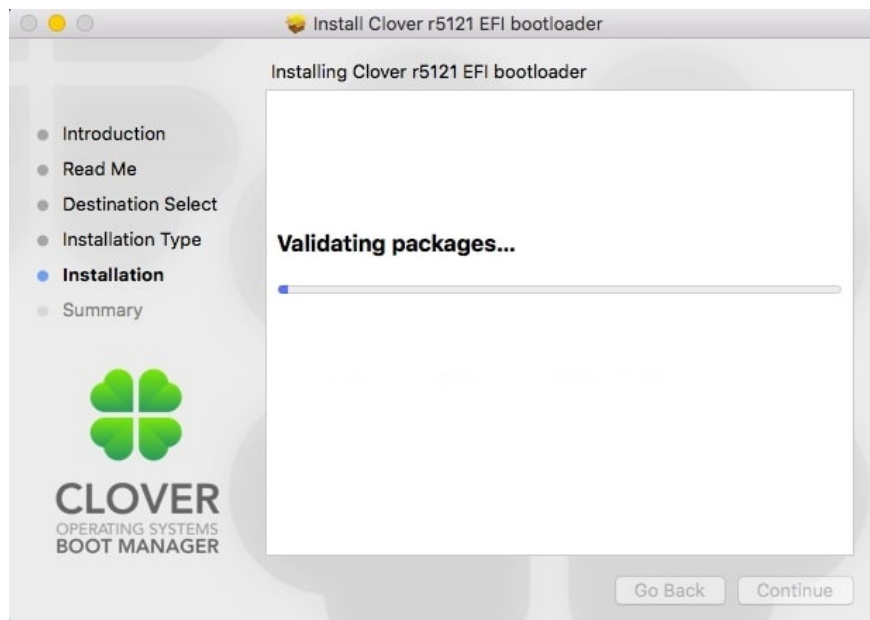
Install Clover r5121 EFI bootloader

Installing Clover r5121 EFI bootloader

Introduction
Read Me
Destination Select
Installation Type
Installation
Summary

Validating packages...

CLOVER
OPERATING SYSTEMS
BOOT MANAGER

Go Back
Continue